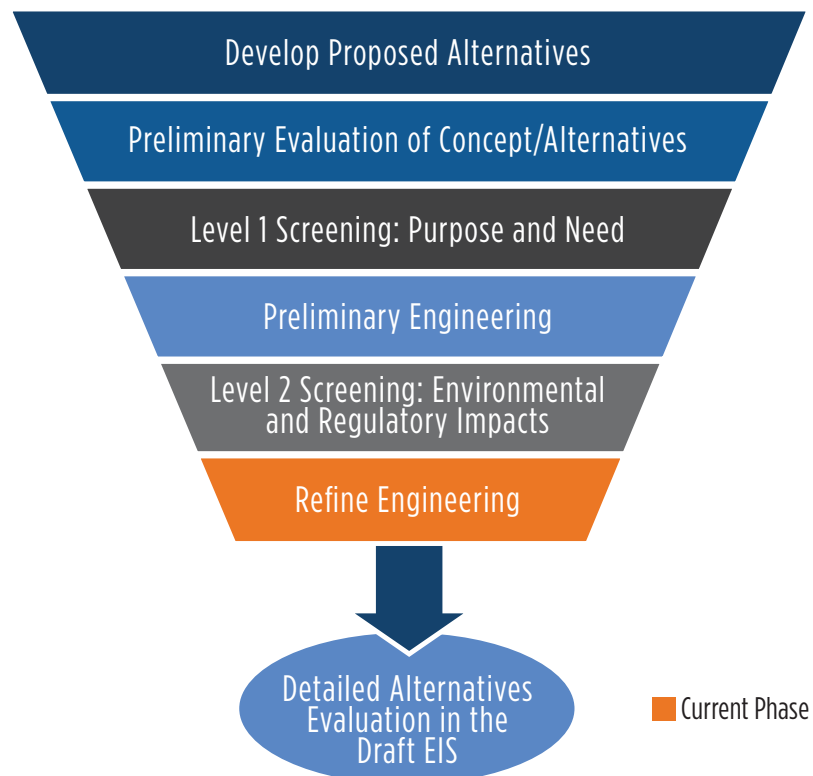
Develop Proposed Alternatives

Preliminary Evaluation of Concept/Alternatives

Level 1 Screening: Purpose and Need

Preliminary Engineering

Level 2 Screening: Environmental and Regulatory Impacts

Refine Engineering

Detailed Alternatives Evaluation in the Draft EIS

Current Phase